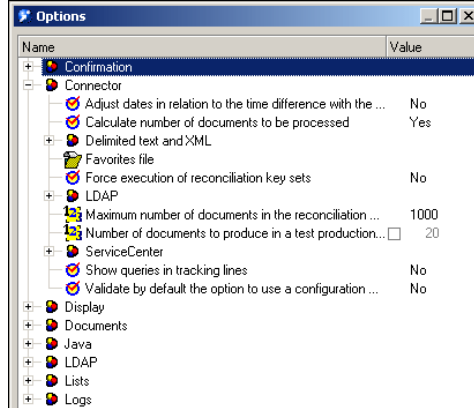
Options

| Name | Value |
|---|---|
| Confirmation | |
| Connector | |
| Adjust dates in relation to the time difference with the ... | No |
| Calculate number of documents to be processed | Yes |
| Delimited text and XML | |
| Favorites file | |
| Force execution of reconciliation key sets | No |
| LDAP | |
| Maximum number of documents in the reconciliation ... | 1000 |
| Number of documents to produce in a test production... | 20 |
| ServiceCenter | |
| Show queries in tracking lines | No |
| Validate by default the option to use a configuration ... | No |
| Display | |
| Documents | |
| Java | |
| LDAP | |
| Lists | |
| Logs | |